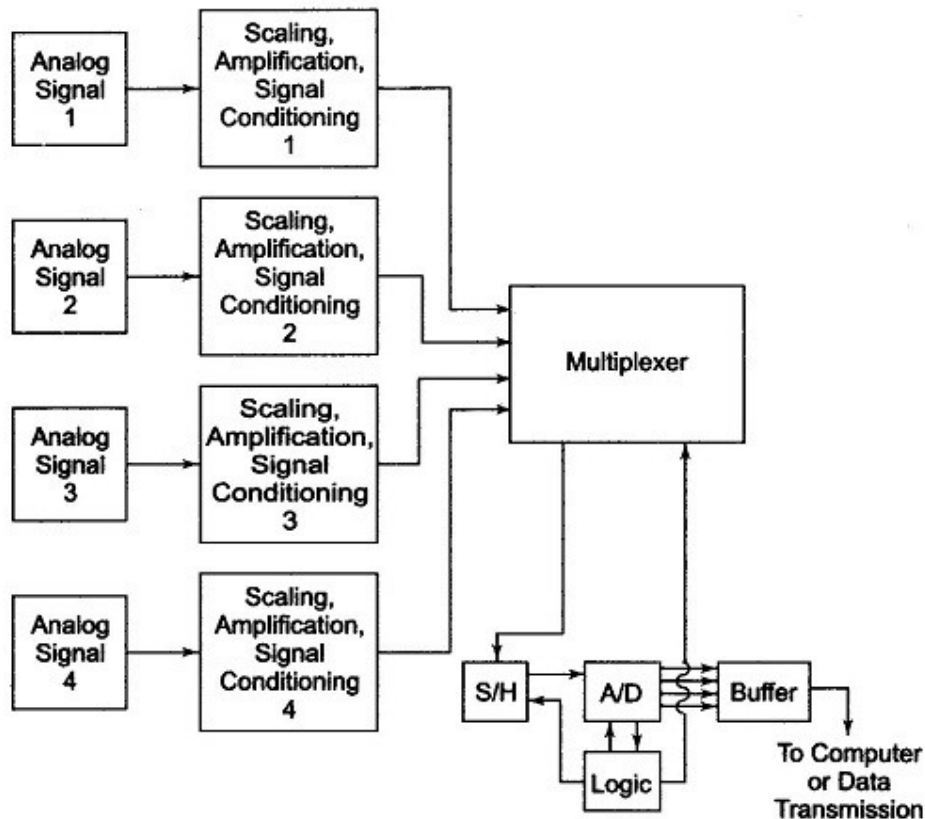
Analog Signal 1

Scaling, Amplification, Signal Conditioning 1

Analog Signal 2

Scaling, Amplification, Signal Conditioning 2

Analog Signal 3

Scaling, Amplification, Signal Conditioning 3

Analog Signal 4

Scaling, Amplification, Signal Conditioning 4

Multiplexer

S/H

A/D

Buffer

Logic

To Computer or Data Transmission